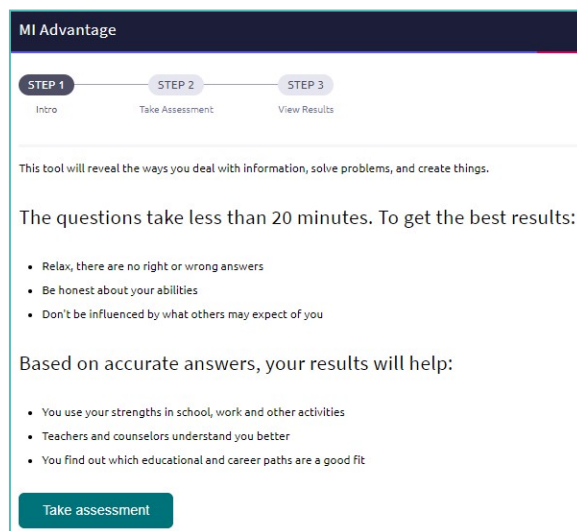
MI Advantage

STEP 1
Intro

STEP 2
Take Assessment

STEP 3
View Results

This tool will reveal the ways you deal with information, solve problems, and create things.

The questions take less than 20 minutes. To get the best results:

- Relax, there are no right or wrong answers
- Be honest about your abilities
- Don't be influenced by what others may expect of you

Based on accurate answers, your results will help:

- You use your strengths in school, work and other activities
- Teachers and counselors understand you better
- You find out which educational and career paths are a good fit

Take assessment